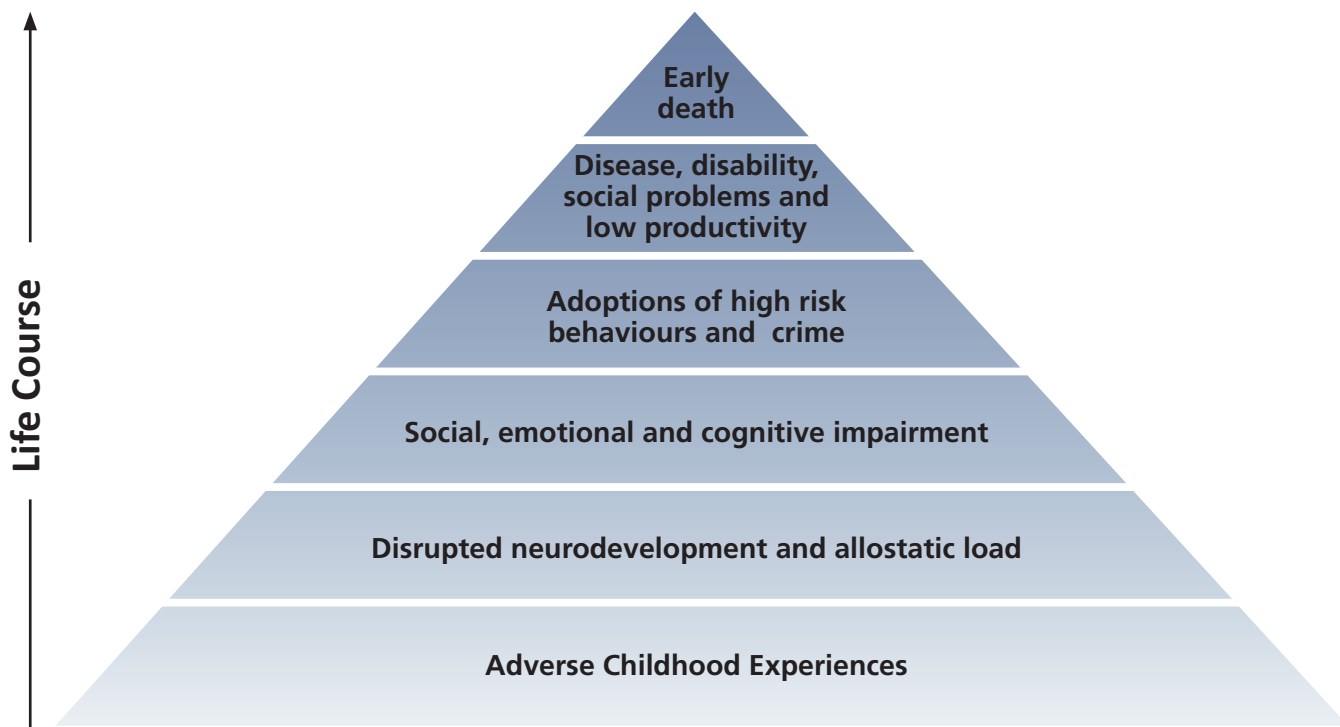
Life Course

Early death

Disease, disability, social problems and low productivity

Adoptions of high risk behaviours and crime

Social, emotional and cognitive impairment

Disrupted neurodevelopment and allostatic load

Adverse Childhood Experiences